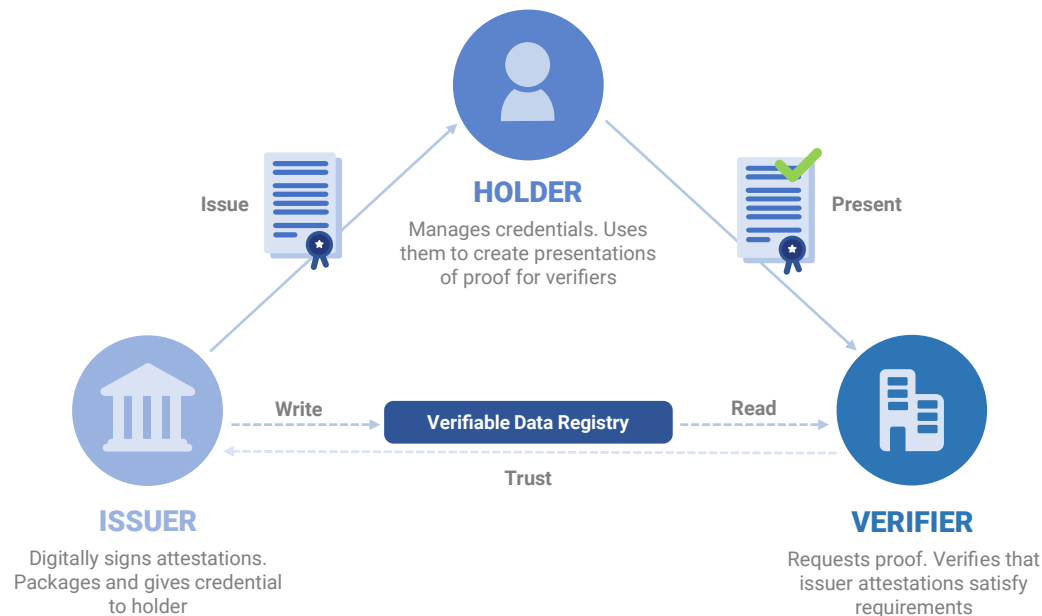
HOLDER

Manages credentials. Uses them to create presentations of proof for verifiers

Issue

Present

Write

Verifiable Data Registry

Read

Trust

ISSUER

Digitally signs attestations. Packages and gives credential to holder

VERIFIER

Requests proof. Verifies that issuer attestations satisfy requirements